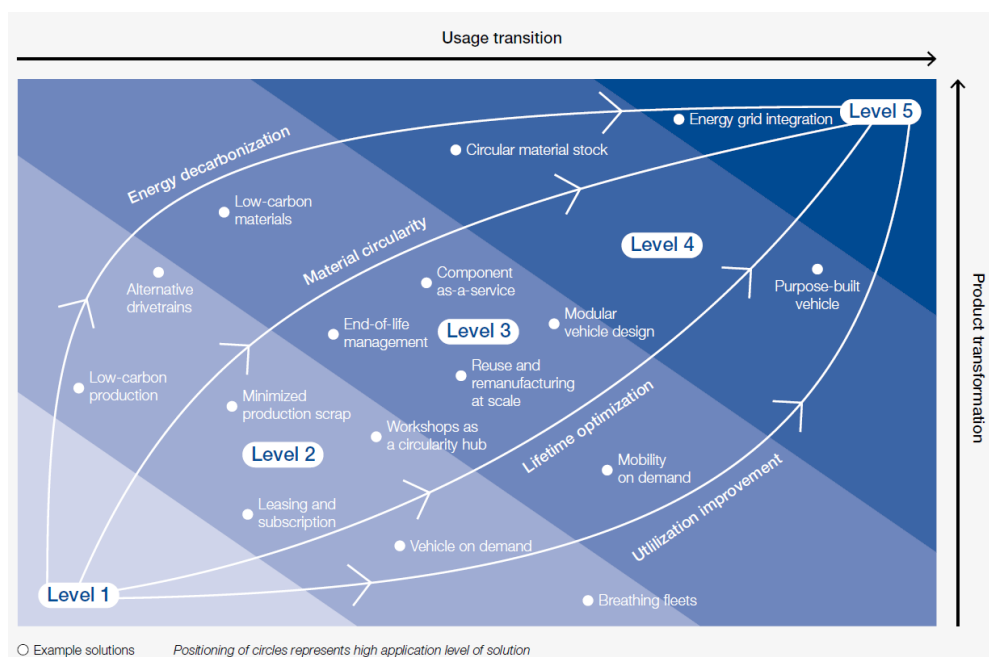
Usage transition

Product transformation

Level 5

Energy grid integration

Circular material stock

Energy decarbonization

Low-carbon materials

Material circularity

Level 4

Alternative drivetrains

Component as-a-service

Purpose-built vehicle

End-of-life management

Level 3

Modular vehicle design

Low-carbon production

Reuse and remanufacturing at scale

Minimized production scrap

Lifetime optimization

Workshops as a circularity hub

Level 2

Mobility on demand

Utilization improvement

Leasing and subscription

Vehicle on demand

Level 1

Breathing fleets

Example solutions

*Positioning of circles represents high application level of solution*